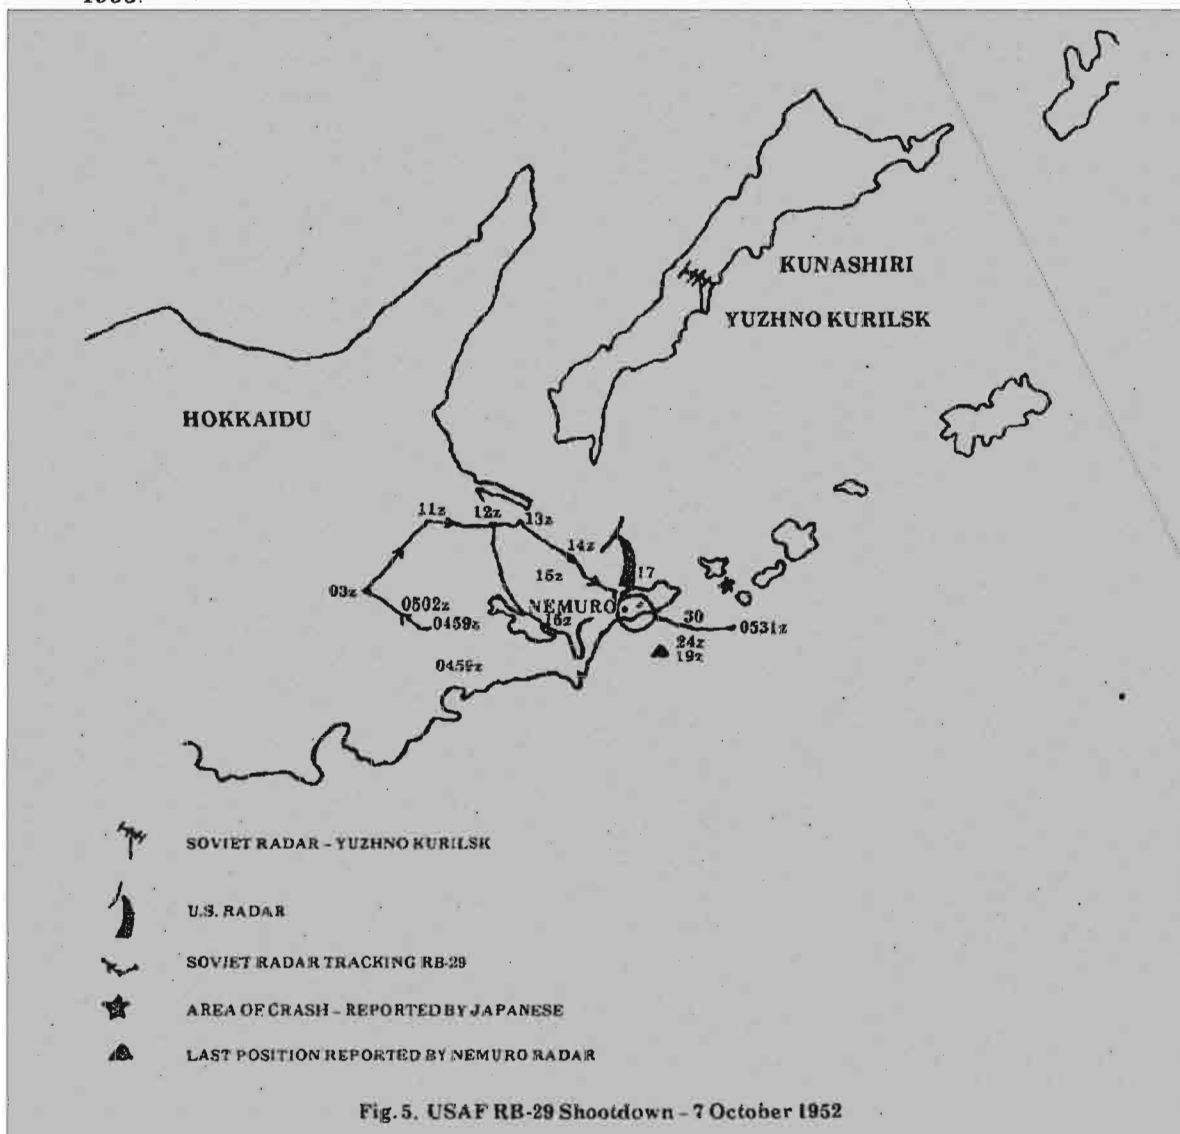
1953.

KUNASHIRI

YUZHNO KURILSK

HOKKAIDU

11z 12z 13z

14z

15z 17

03z

0502z

0459z

NEMURO

16z

30

0531z

24z
19z

0459z

SOVIET RADAR - YUZHNO KURILSK

U.S. RADAR

SOVIET RADAR TRACKING RB-29

AREA OF CRASH - REPORTED BY JAPANESE

LAST POSITION REPORTED BY NEMURO RADAR

Fig. 5. USAF RB-29 Shootdown - 7 October 1952